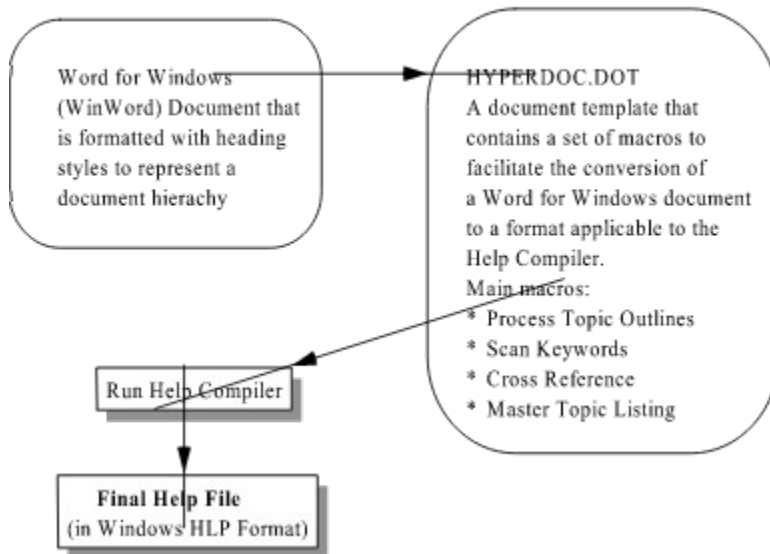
Word for Windows (WinWord) Document that is formatted with heading styles to represent a document hierachy

HYPERDOC.DOT
A document template that contains a set of macros to facilitate the conversion of a Word for Windows document to a format applicable to the Help Compiler.
Main macros:
* Process Topic Outlines
* Scan Keywords
* Cross Reference
* Master Topic Listing

Run Help Compiler

Final Help File
(in Windows HLP Format)